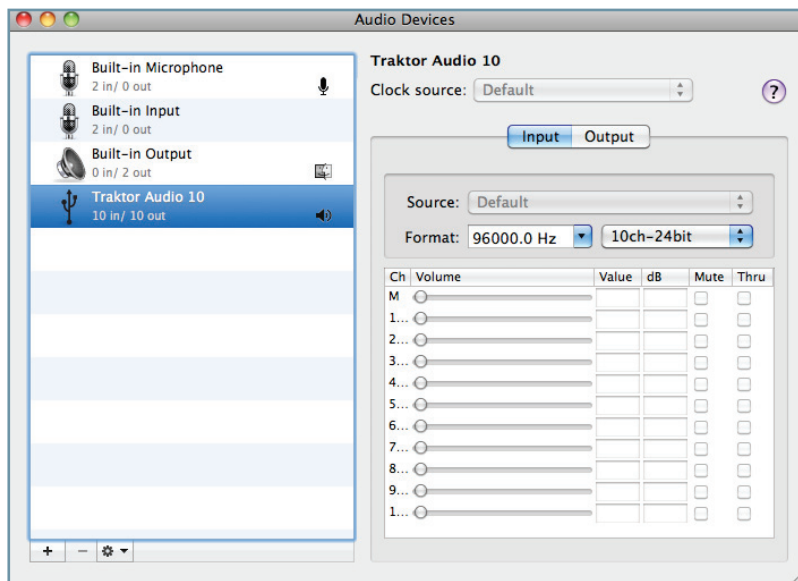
Audio Devices

Built-in Microphone
2 in/ 0 out

Built-in Input
2 in/ 0 out

Built-in Output
0 in/ 2 out

Traktor Audio 10
10 in/ 10 out

+ − ⚙ ▾

Traktor Audio 10

Clock source: Default

?

Input Output

Source: Default

Format: 96000.0 Hz 10ch-24bit

| Ch | Volume | Value | dB | Mute | Thru |
|---|---|---|---|---|---|
| M | | | | | |
| 1... | | | | | |
| 2... | | | | | |
| 3... | | | | | |
| 4... | | | | | |
| 5... | | | | | |
| 6... | | | | | |
| 7... | | | | | |
| 8... | | | | | |
| 9... | | | | | |
| 1... | | | | | |